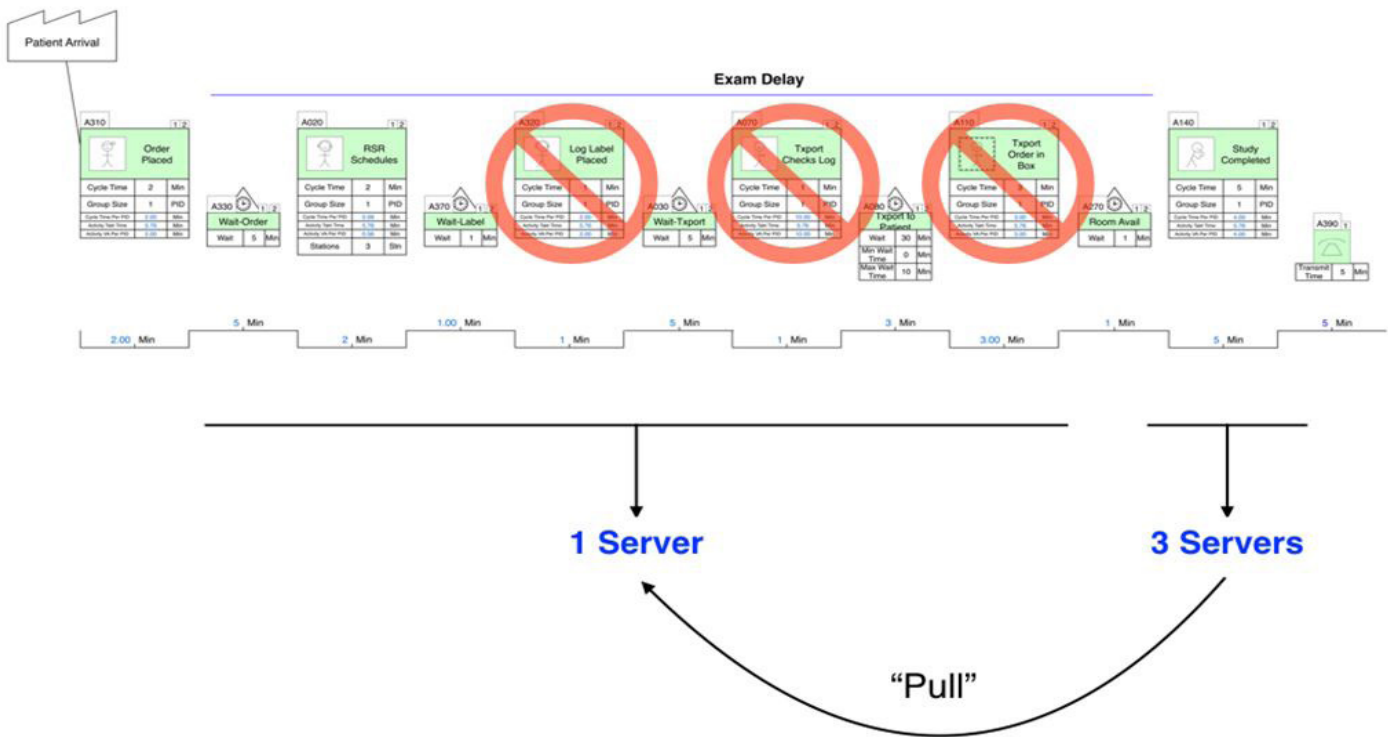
Patient Arrival

Exam Delay

A310 1 2
Order Placed

| Cycle Time | 2 | Min |
|---|---|---|
| Group Size | 1 | PID |
| Cycle Time Per PID | 2.00 | Min |
| Activity Takt Time | 5.76 | Min |
| Activity VA Per PID | 2.00 | Min |

A330 1 2
Wait-Order

| Wait | 5 | Min |
|---|---|---|

A020 1 2
RSR Schedules

| Cycle Time | 2 | Min |
|---|---|---|
| Group Size | 1 | PID |
| Cycle Time Per PID | 0.66 | Min |
| Activity Takt Time | 5.76 | Min |
| Activity VA Per PID | 0.66 | Min |
| Stations | 3 | Stn |

A370 1 2
Wait-Label

| Wait | 1 | Min |
|---|---|---|

A320 1 2
Log Label Placed

| Cycle Time | 1 | Min |
|---|---|---|
| Group Size | 1 | PID |
| Cycle Time Per PID | 1.00 | Min |
| Activity Takt Time | 5.76 | Min |
| Activity VA Per PID | 1.00 | Min |

A030 1 2
Wait-Txport

| Wait | 5 | Min |
|---|---|---|

A070 1 2
Txport Checks Log

| Cycle Time | 1 | Min |
|---|---|---|
| Group Size | 1 | PID |
| Cycle Time Per PID | 10.00 | Min |
| Activity Takt Time | 5.76 | Min |
| Activity VA Per PID | 10.00 | Min |

A080
Txport to Patient

| Wait | 30 | Min |
|---|---|---|
| Min Wait Time | 0 | Min |
| Max Wait Time | 10 | Min |

A110 1 2
Txport Order in Box

| Cycle Time | 3 | Min |
|---|---|---|
| Group Size | 1 | PID |
| Cycle Time Per PID | 3.00 | Min |
| Activity Takt Time | 5.76 | Min |
| Activity VA Per PID | 3.00 | Min |

A270 1 2
Room Avail

| Wait | 1 | Min |
|---|---|---|

A140 1 2
Study Completed

| Cycle Time | 5 | Min |
|---|---|---|
| Group Size | 1 | PID |
| Cycle Time Per PID | 5.00 | Min |
| Activity Takt Time | 5.76 | Min |
| Activity VA Per PID | 5.00 | Min |

A390 1

| Transmit Time | 5 | Min |
|---|---|---|

2.00 Min 5 Min 2 Min 1.00 Min 1 Min 5 Min 1 Min 3 Min 3.00 Min 1 Min 5 Min 5 Min

1 Server

3 Servers

“Pull”